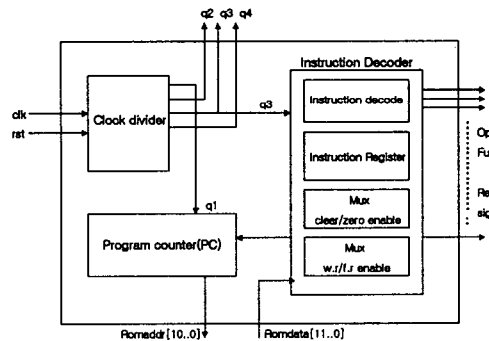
q2 q3 q4

Instruction Decoder

clk

rst

Clock divider

q3

Instruction decode

Instruction Register

Mux
clear/zero enable

Mux
w.r/f.r enable

Op

Fu

Re

sig

q1

Program counter(PC)

Romaddr[10..0]

Romdata[11..0]